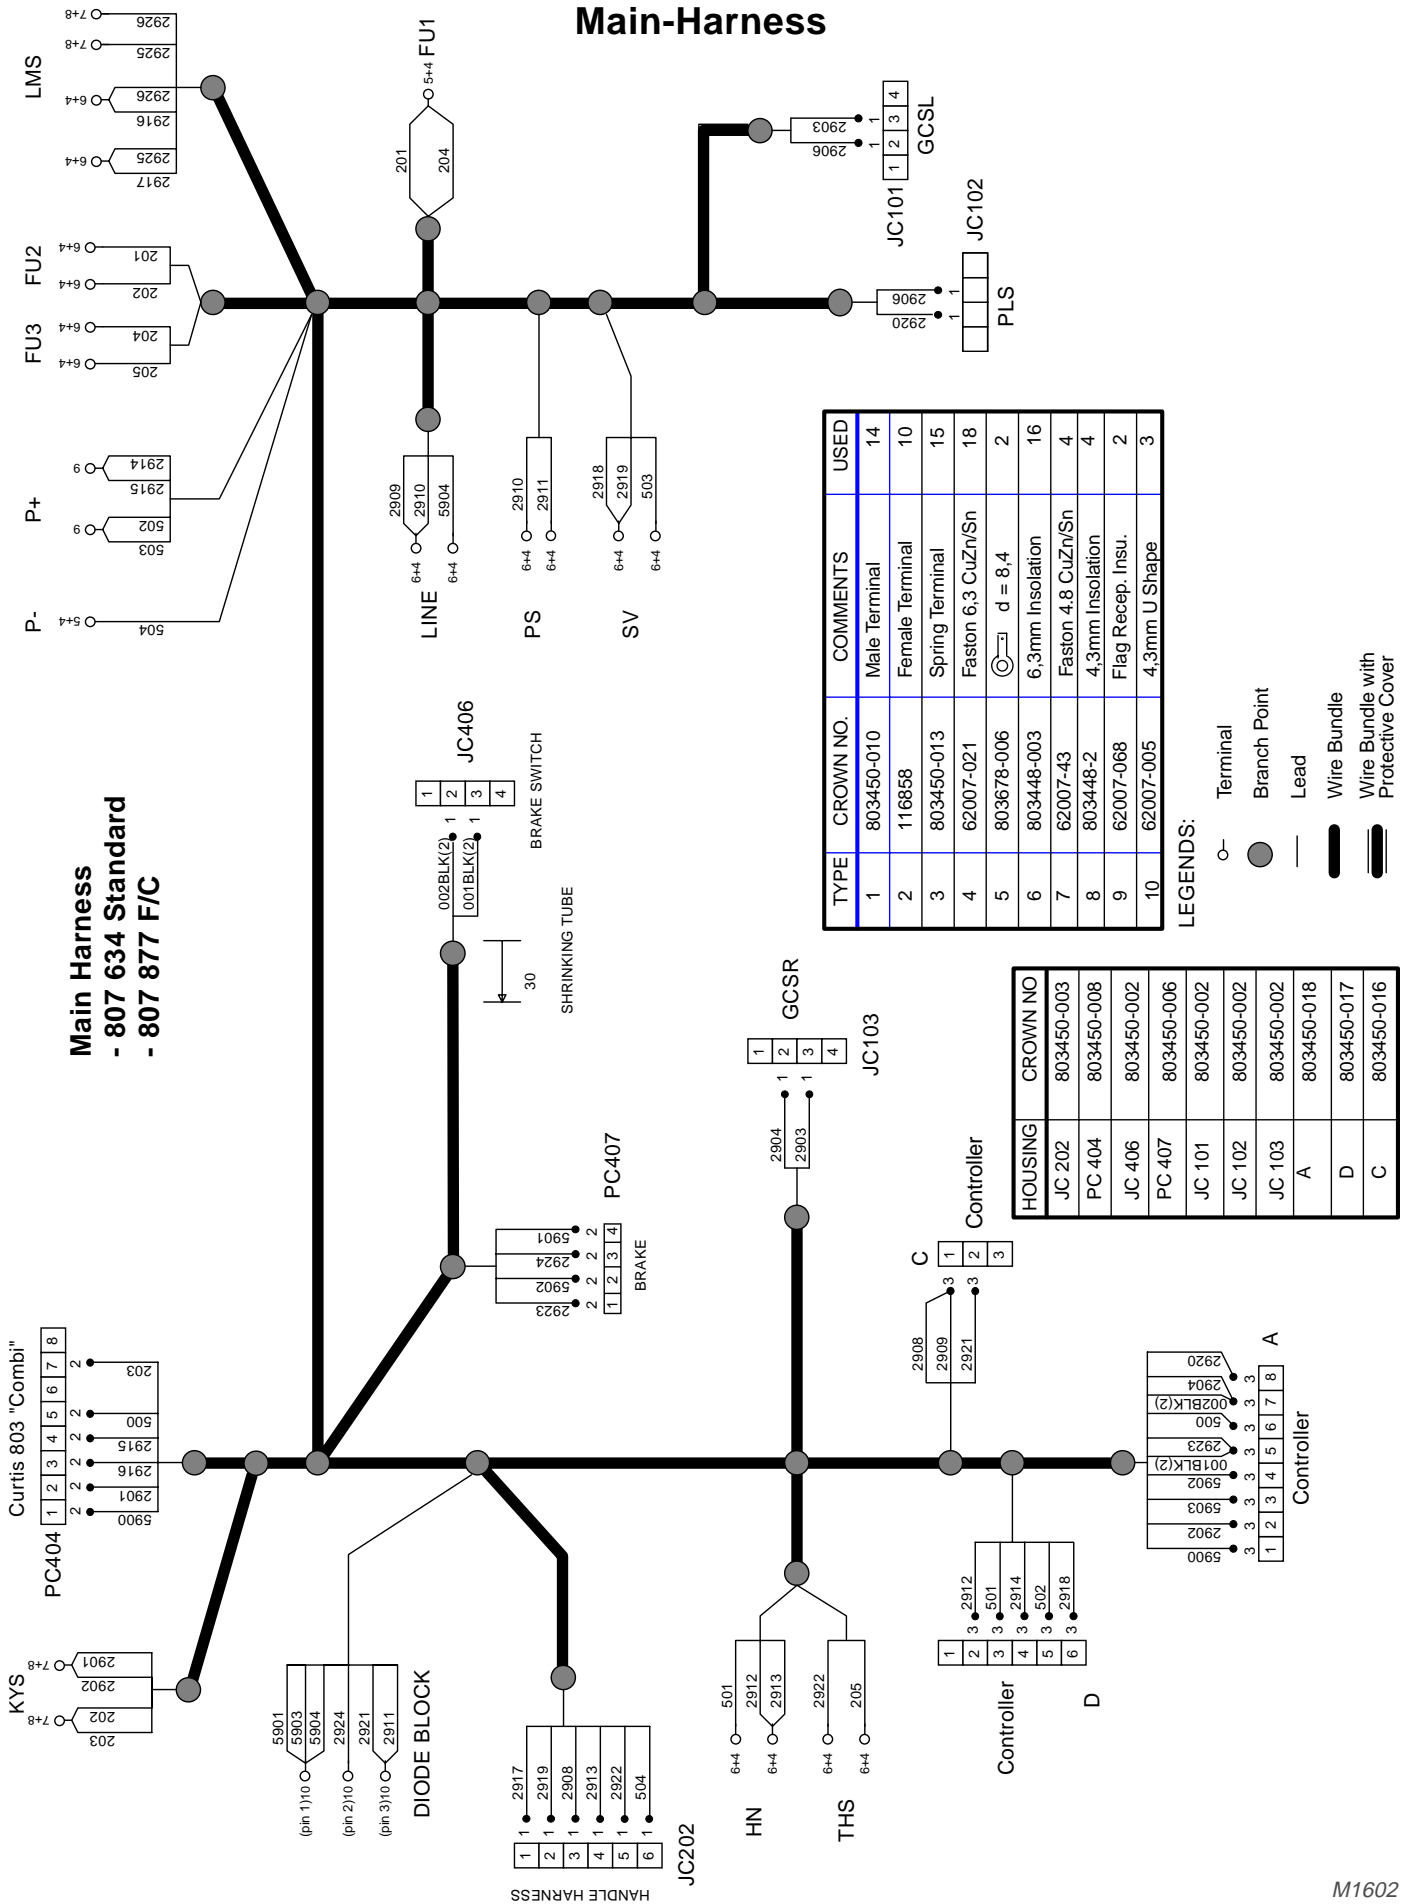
Main-Harness

Main Harness
- 807 634 Standard
- 807 877 F/C

LMS
2926 7+8
2925 7+8
2926 6+4
2916
2925 6+4
2917

FU1 5+4
201
204

GCSL
JC101
2903
2906
1 2 3 4

JC102
PLS
2906
2920

FU2
201 6+4
202 6+4
FU3
204 6+4
205 6+4

P+
2914 6
2915
502 6
503
P-
504 5+4

LINE
2909
2910 6+4
5904 6+4
PS
2910 6+4
2911 6+4
SV
2918
2919 6+4
503 6+4

| TYPE | CROWN NO. | COMMENTS | USED |
|---|---|---|---|
| 1 | 803450-010 | Male Terminal | 14 |
| 2 | 116858 | Female Terminal | 10 |
| 3 | 803450-013 | Spring Terminal | 15 |
| 4 | 62007-021 | Faston 6,3 CuZn/Sn | 18 |
| 5 | 803678-006 | d = 8,4 | 2 |
| 6 | 803448-003 | 6,3mm Insolation | 16 |
| 7 | 62007-43 | Faston 4,8 CuZn/Sn | 4 |
| 8 | 803448-2 | 4,3mm Insolation | 4 |
| 9 | 62007-068 | Flag Recep. Insu. | 2 |
| 10 | 62007-005 | 4,3mm U Shape | 3 |

LEGENDS:
Terminal
Branch Point
Lead
Wire Bundle
Wire Bundle with Protective Cover

JC406
BRAKE SWITCH
002BLK(2) 1
001BLK(2) 1
1 2 3 4
SHRINKING TUBE
30

GCSR
JC103
2904 1
2903 1
1 2 3 4

| HOUSING | CROWN NO |
|---|---|
| JC 202 | 803450-003 |
| PC 404 | 803450-008 |
| JC 406 | 803450-002 |
| PC 407 | 803450-006 |
| JC 101 | 803450-002 |
| JC 102 | 803450-002 |
| JC 103 | 803450-002 |
| A | 803450-018 |
| D | 803450-017 |
| C | 803450-016 |

PC407
BRAKE
5901 2
2924 2
5902 2
2923 2
1 2 3 4

C
Controller
2908
2909 3
2921 3
1 2 3

Curtis 803 "Combi"
PC404
203 2
500 2
2915 2
2916 2
2901 2
5900 2
1 2 3 4 5 6 7 8

A
Controller
2920 3
2904 3
002BLK(2) 3
500 3
2923 3
001BLK(2) 3
5902 3
5903 3
2902 3
5900 3
1 2 3 4 5 6 7 8

KYS
2901 7+8
2902
202 7+8
203

DIODE BLOCK
5901
5903 (pin 1)10
5904
2924 (pin 2)10
2921
2911 (pin 3)10

JC202
HANDLE HARNESS
2917 1
2919 1
2908 1
2913 1
2922 1
504 1
1 2 3 4 5 6

HN
501 6+4
2912
2913 6+4
THS
2922 6+4
205 6+4

D
Controller
2912 3
501 3
2914 3
502 3
2918 3
1 2 3 4 5 6

M1602